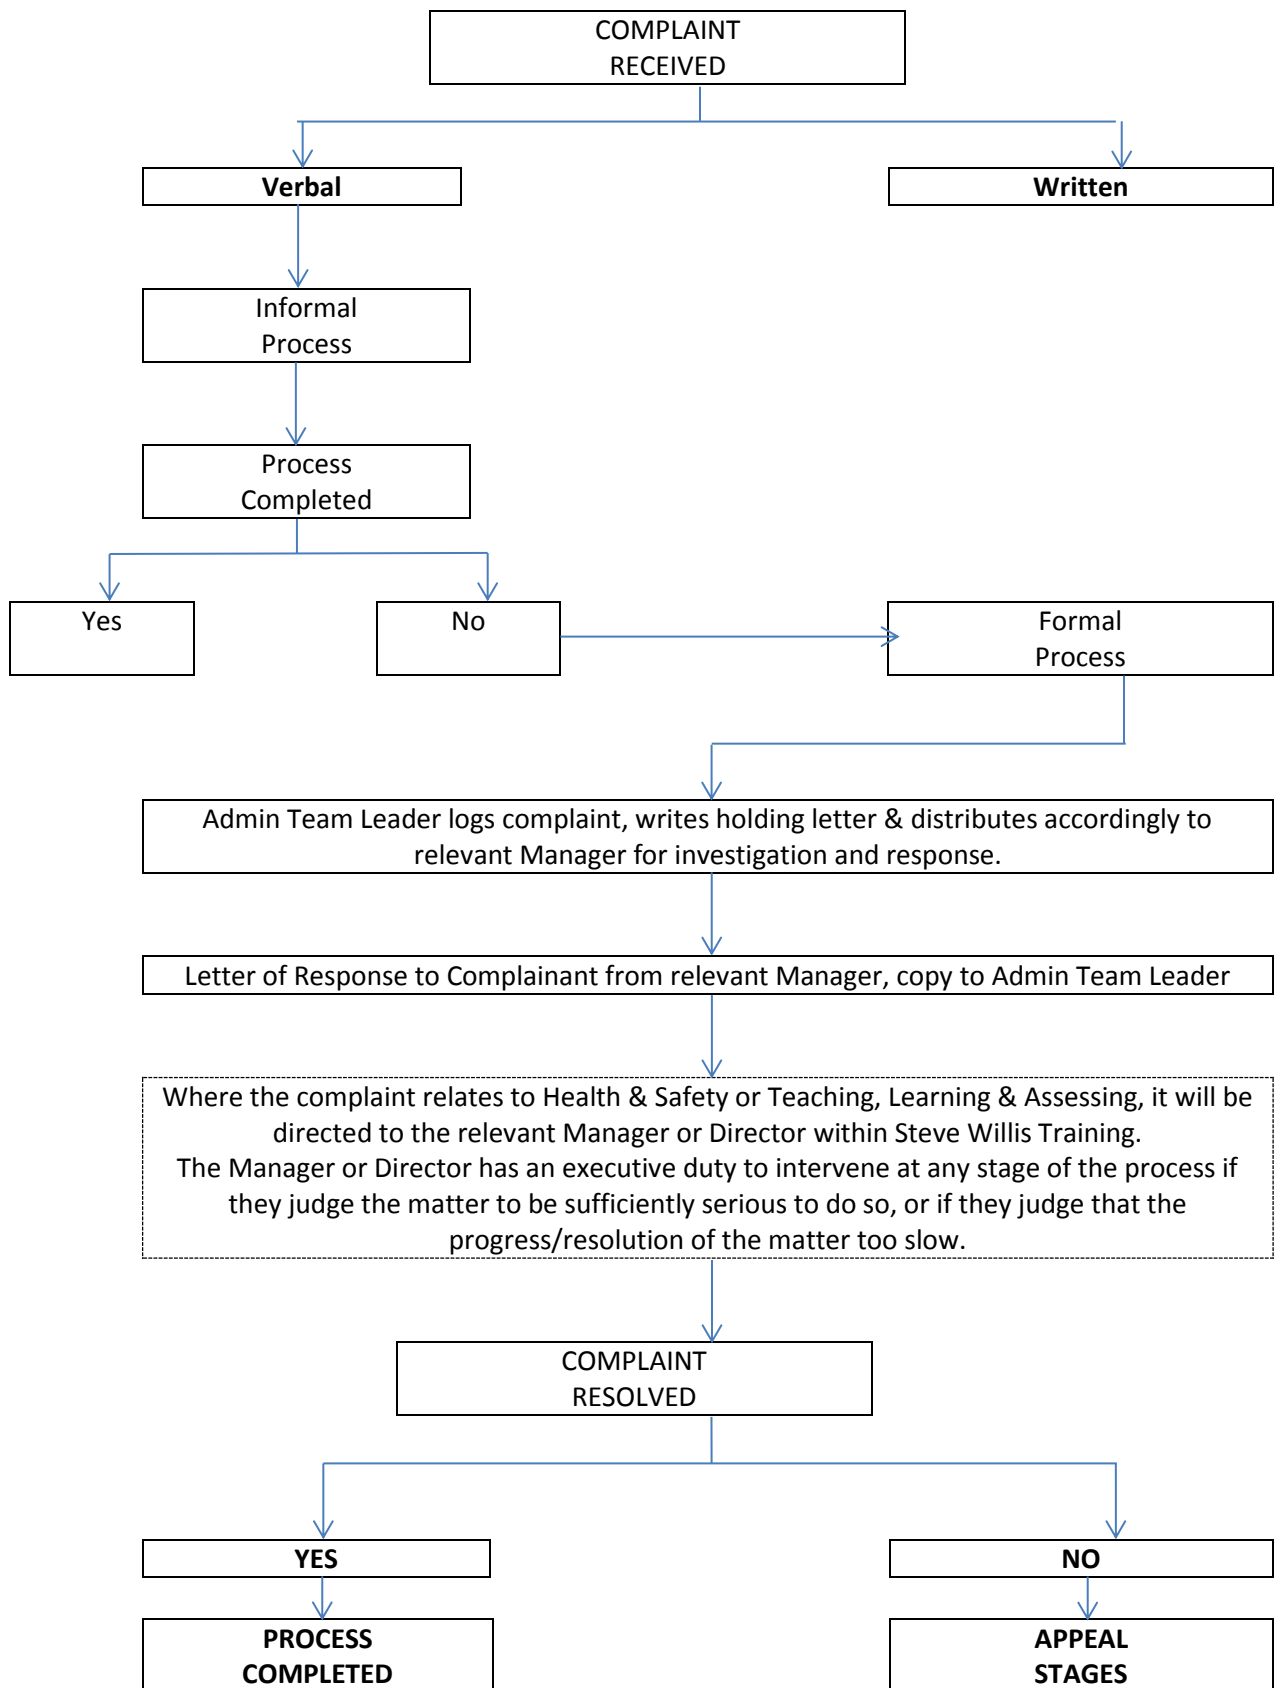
COMPLAINT RECEIVED

Verbal

Written

Informal Process

Process Completed

Yes

No

Formal Process

Admin Team Leader logs complaint, writes holding letter & distributes accordingly to relevant Manager for investigation and response.

Letter of Response to Complainant from relevant Manager, copy to Admin Team Leader

Where the complaint relates to Health & Safety or Teaching, Learning & Assessing, it will be directed to the relevant Manager or Director within Steve Willis Training.
The Manager or Director has an executive duty to intervene at any stage of the process if they judge the matter to be sufficiently serious to do so, or if they judge that the progress/resolution of the matter too slow.

COMPLAINT RESOLVED

YES

NO

PROCESS COMPLETED

APPEAL STAGES